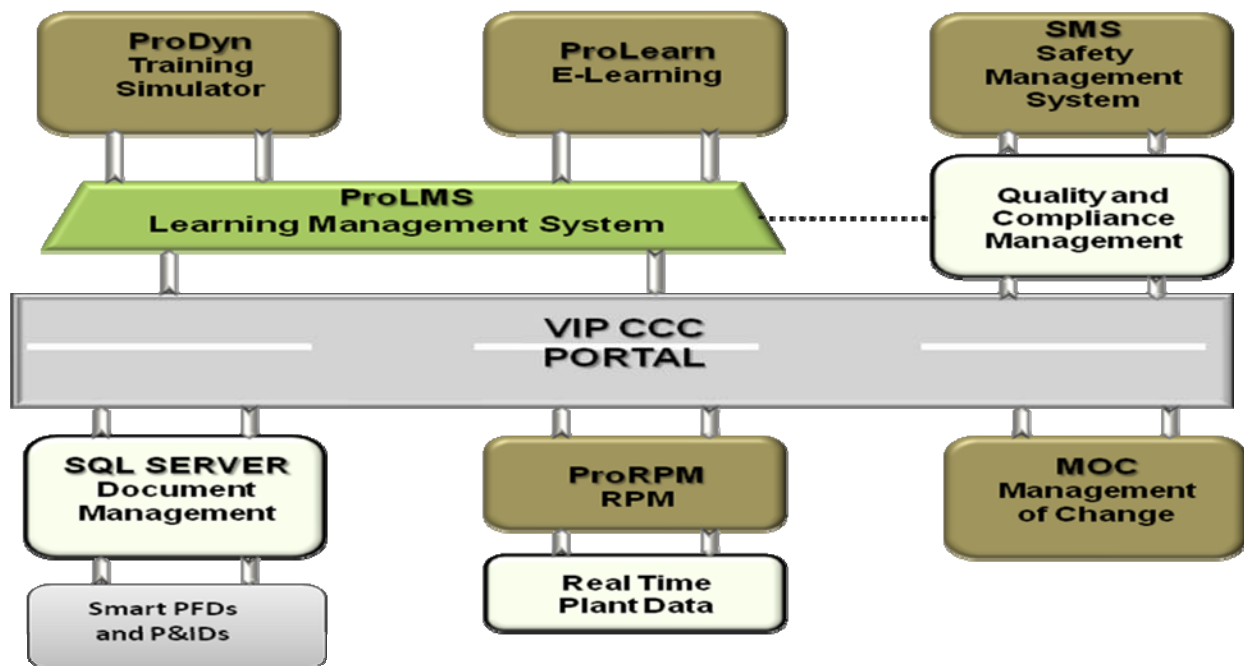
ProDyn
Training
Simulator

ProLearn
E-Learning

SMS
Safety
Management
System

ProLMS
Learning Management System

Quality and
Compliance
Management

VIP CCC
PORTAL

SQL SERVER
Document
Management

ProRPM
RPM

MOC
Management
of Change

Smart PFDs
and P&IDs

Real Time
Plant Data